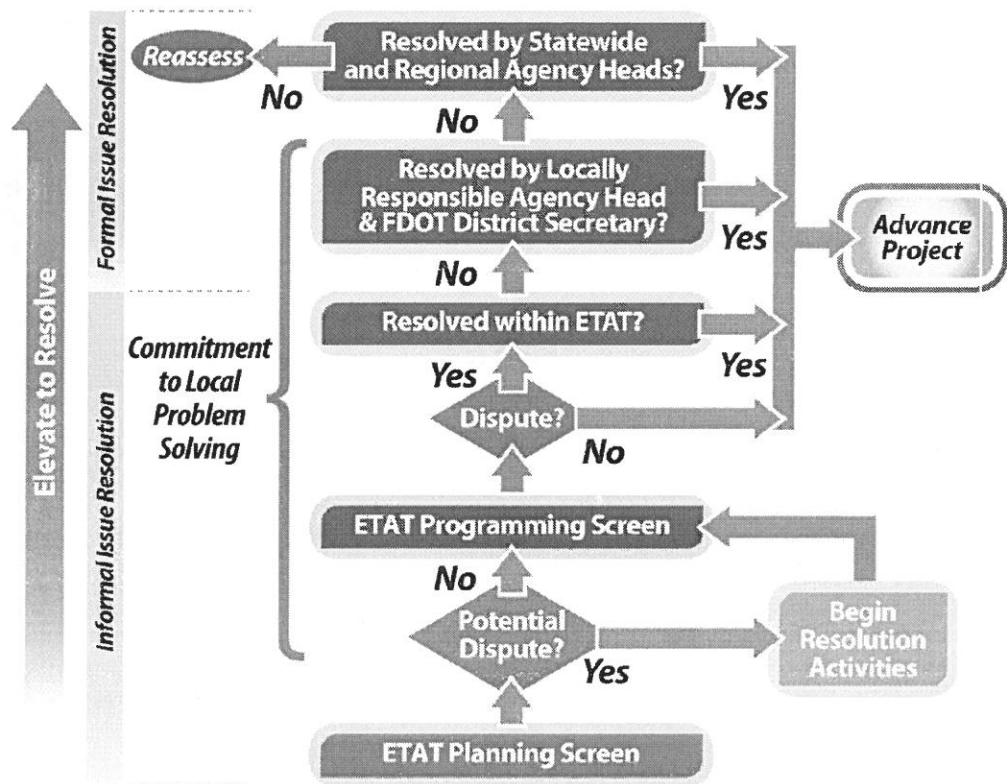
Elevate to Resolve

Formal Issue Resolution

Informal Issue Resolution

Reassess

No

Resolved by Statewide and Regional Agency Heads?

Yes

No

Resolved by Locally Responsible Agency Head & FDOT District Secretary?

Yes

Advance Project

No

Resolved within ETAT?

Yes

Commitment to Local Problem Solving

Yes

Dispute?

No

ETAT Programming Screen

No

Potential Dispute?

Yes

Begin Resolution Activities

ETAT Planning Screen